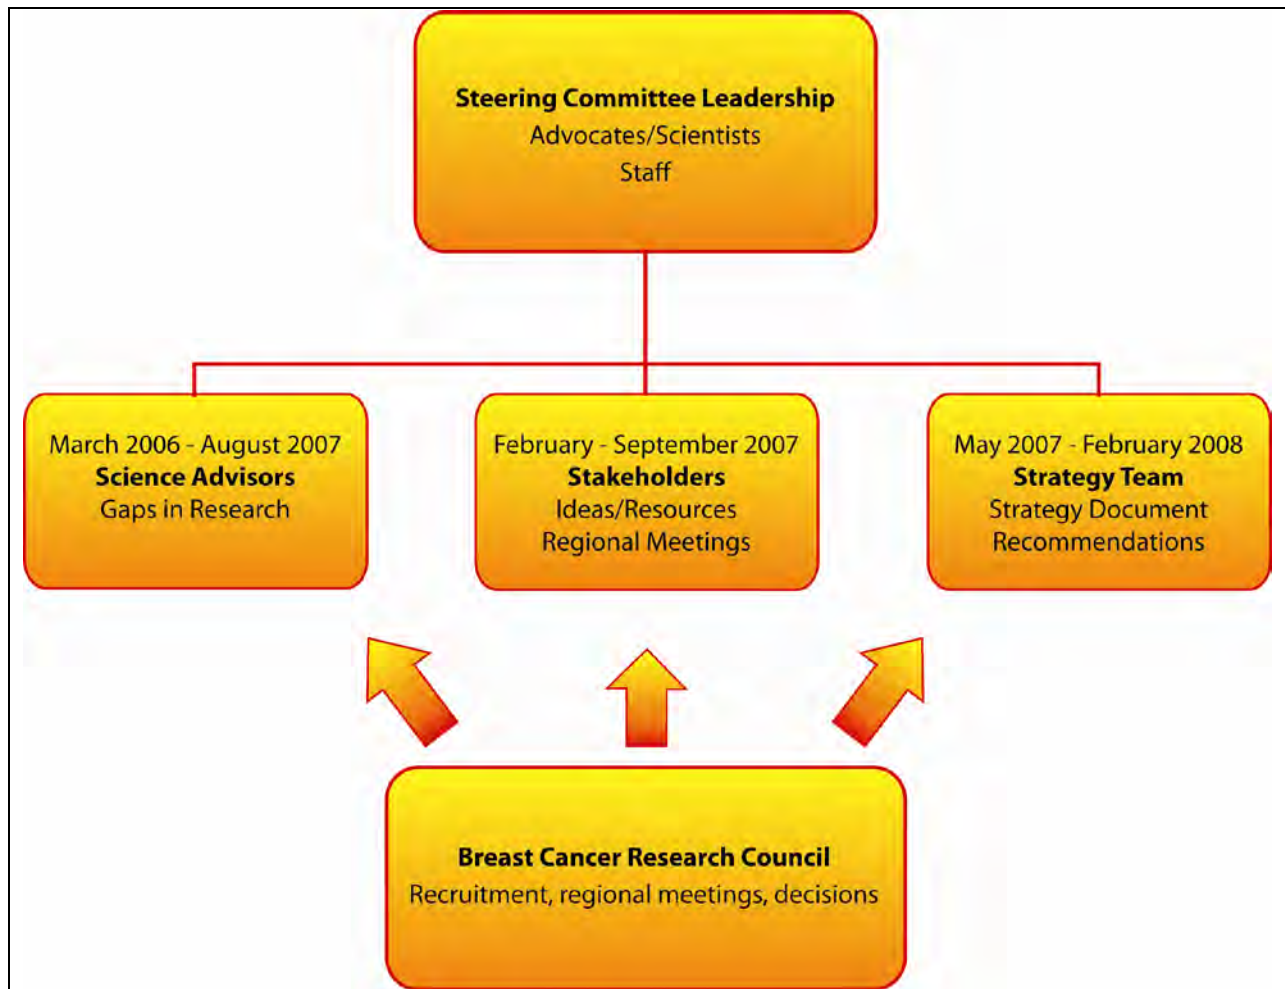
Steering Committee Leadership
Advocates/Scientists
Staff

March 2006 - August 2007
Science Advisors
Gaps in Research

February - September 2007
Stakeholders
Ideas/Resources
Regional Meetings

May 2007 - February 2008
Strategy Team
Strategy Document
Recommendations

Breast Cancer Research Council
Recruitment, regional meetings, decisions